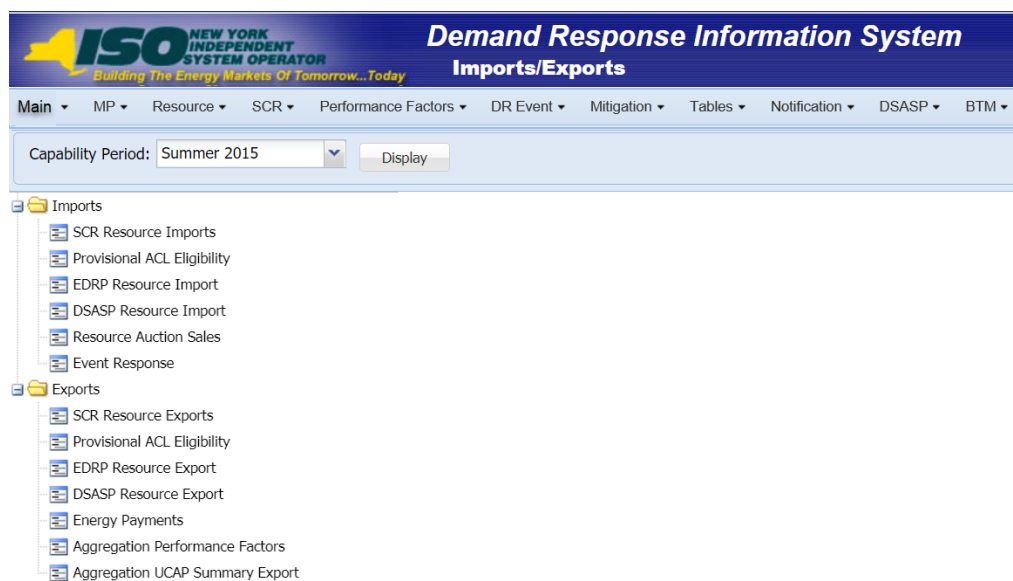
ISO NEW YORK INDEPENDENT SYSTEM OPERATOR
Building The Energy Markets Of Tomorrow...Today

Demand Response Information System
Imports/Exports

Main ▾ MP ▾ Resource ▾ SCR ▾ Performance Factors ▾ DR Event ▾ Mitigation ▾ Tables ▾ Notification ▾ DSASP ▾ BTM ▾

Capability Period: Summer 2015 Display

Imports
SCR Resource Imports
Provisional ACL Eligibility
EDRP Resource Import
DSASP Resource Import
Resource Auction Sales
Event Response
Exports
SCR Resource Exports
Provisional ACL Eligibility
EDRP Resource Export
DSASP Resource Export
Energy Payments
Aggregation Performance Factors
Aggregation UCAP Summary Export